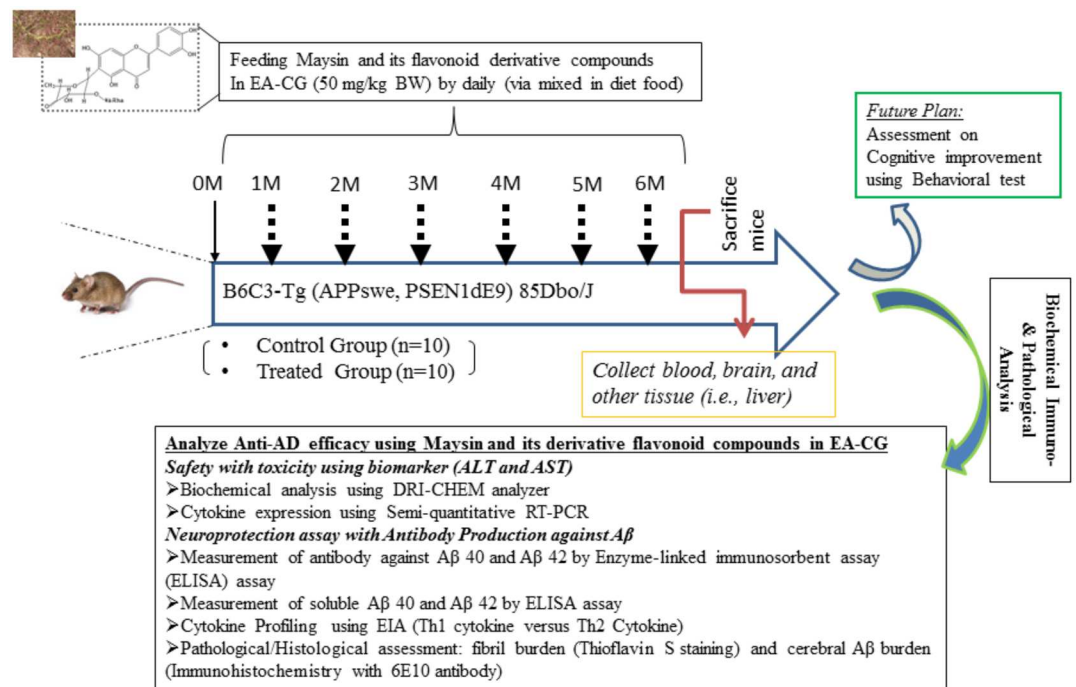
HO OH OH O OH O O-Rha

Feeding Maysin and its flavonoid derivative compounds In EA-CG (50 mg/kg BW) by daily (via mixed in diet food)

Future Plan:
Assessment on Cognitive improvement using Behavioral test

0M 1M 2M 3M 4M 5M 6M

Sacrifice mice

B6C3-Tg (APPswe, PSEN1dE9) 85Dbo/J

Biochemical Immuno- & Pathological Analysis

• Control Group (n=10)
• Treated Group (n=10)

Collect blood, brain, and other tissue (i.e., liver)

Analyze Anti-AD efficacy using Maysin and its derivative flavonoid compounds in EA-CG
Safety with toxicity using biomarker (ALT and AST)
➢Biochemical analysis using DRI-CHEM analyzer
➢Cytokine expression using Semi-quantitative RT-PCR
Neuroprotection assay with Antibody Production against Aβ
➢Measurement of antibody against Aβ 40 and Aβ 42 by Enzyme-linked immunosorbent assay (ELISA) assay
➢Measurement of soluble Aβ 40 and Aβ 42 by ELISA assay
➢Cytokine Profiling using EIA (Th1 cytokine versus Th2 Cytokine)
➢Pathological/Histological assessment: fibril burden (Thioflavin S staining) and cerebral Aβ burden (Immunohistochemistry with 6E10 antibody)